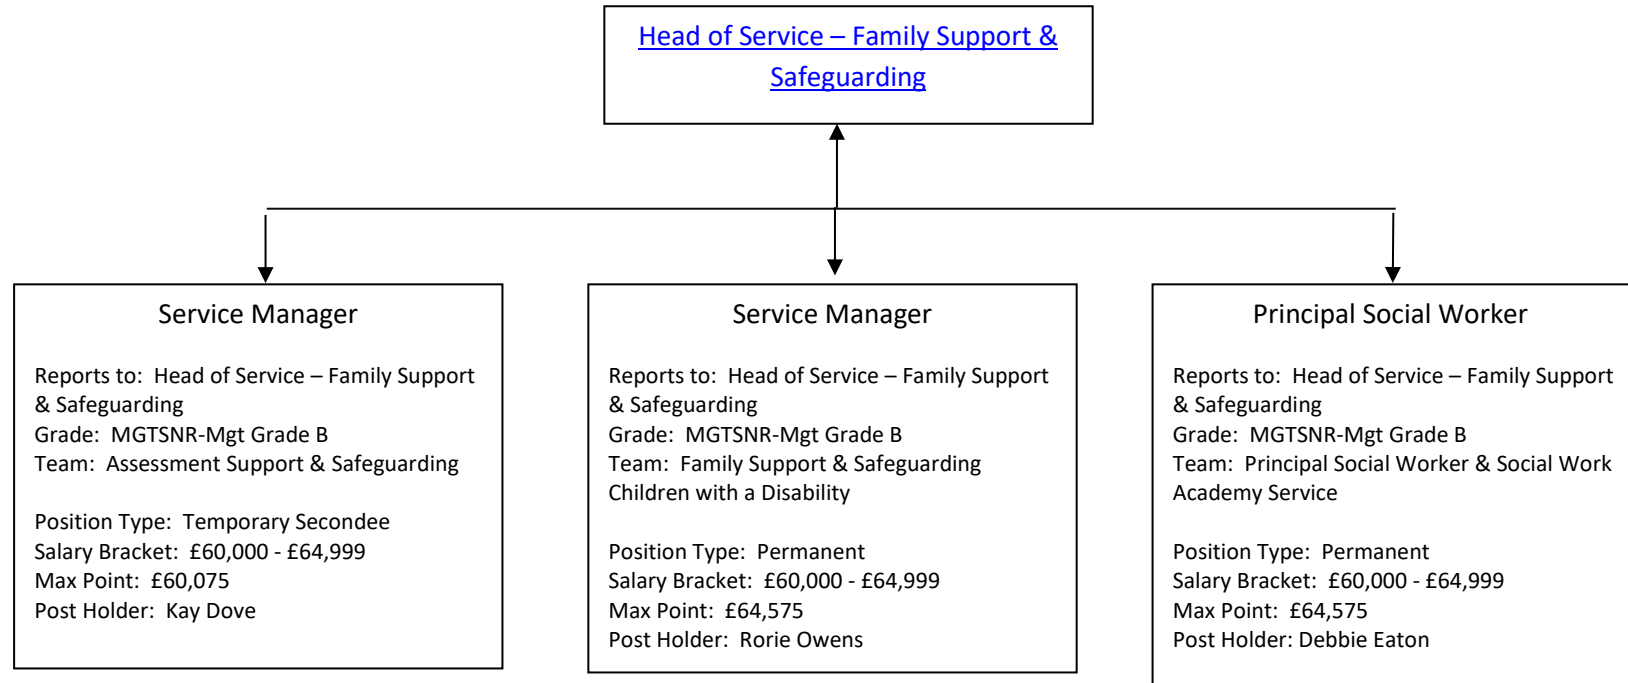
Head of Service – Family Support & Safeguarding

Service Manager

Reports to: Head of Service – Family Support & Safeguarding
Grade: MGTSNR-Mgt Grade B
Team: Assessment Support & Safeguarding

Position Type: Temporary Secondee
Salary Bracket: £60,000 - £64,999
Max Point: £60,075
Post Holder: Kay Dove

Service Manager

Reports to: Head of Service – Family Support & Safeguarding
Grade: MGTSNR-Mgt Grade B
Team: Family Support & Safeguarding Children with a Disability

Position Type: Permanent
Salary Bracket: £60,000 - £64,999
Max Point: £64,575
Post Holder: Rorie Owens

Principal Social Worker

Reports to: Head of Service – Family Support & Safeguarding
Grade: MGTSNR-Mgt Grade B
Team: Principal Social Worker & Social Work Academy Service

Position Type: Permanent
Salary Bracket: £60,000 - £64,999
Max Point: £64,575
Post Holder: Debbie Eaton